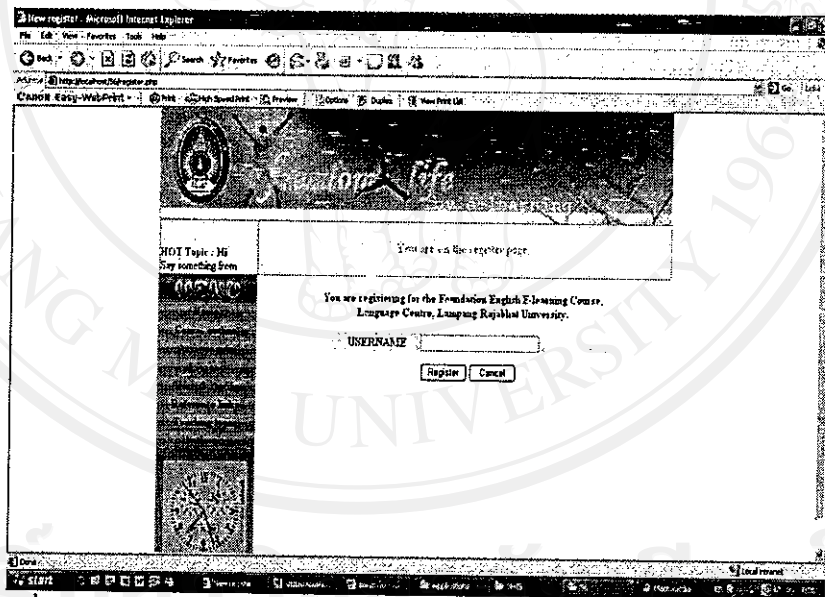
New register - Microsoft Internet Explorer
File Edit View Favorites Tools Help
Back Search Favorites
Address http://localhost/register.php
Canon Easy-WebPrint Print High Speed Print Preview Options Duplex View Print List
Go Links

HOT Topic : Hi
Say something here

You are on the register page.

You are registering for the Foundation English E-learning Course, Language Centre, Lampang Rajabhat University.

USERNAME

Register Cancel

Done
Local intranet
start